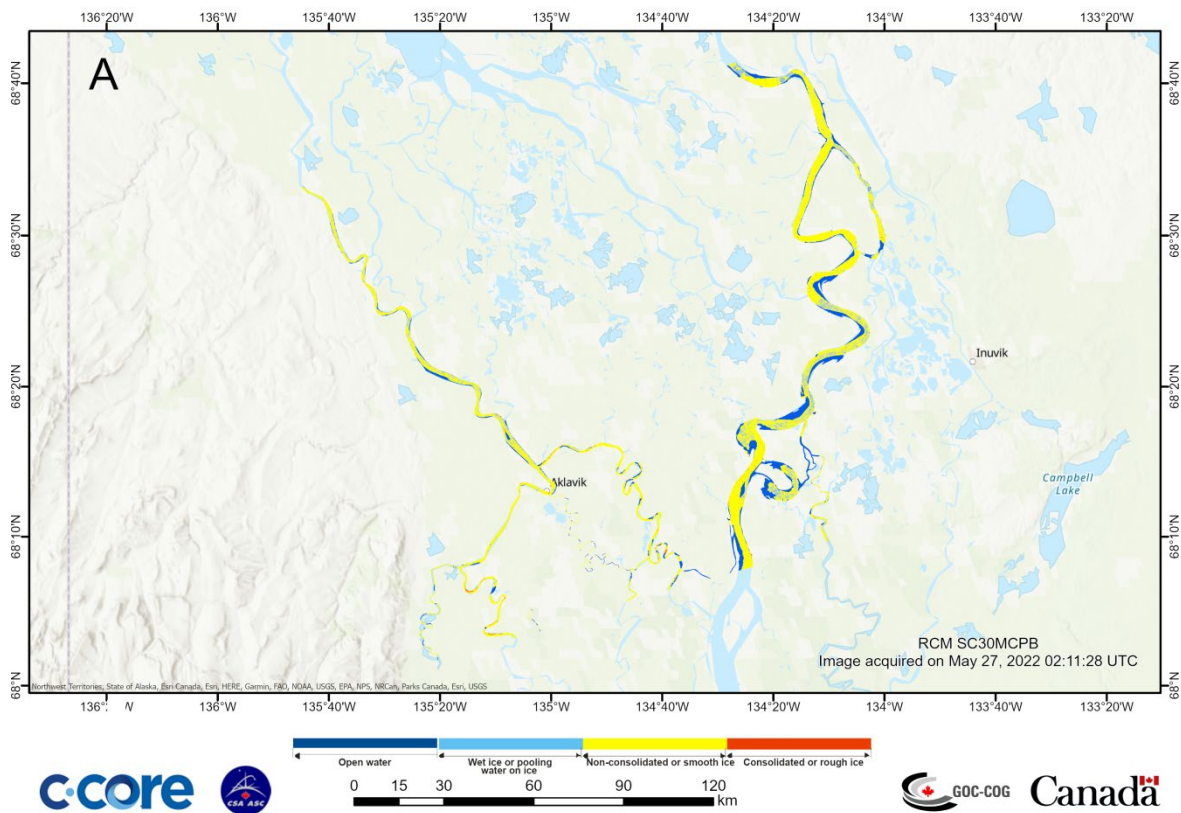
136°20'W 136°W 135°40'W 135°20'W 135°W 134°40'W 134°20'W 134°W 133°40'W 133°20'W

A

68°40'N
68°30'N
68°20'N
68°10'N
68°N

Inuvik

Aklavik

Campbell Lake

RCM SC30MCPB
Image acquired on May 27, 2022 02:11:28 UTC

Northwest Territories, State of Alaska, Esri Canada, Esri, HERE, Garmin, FAO, NOAA, USGS, EPA, NPS, NRCan, Parks Canada, Esri, USGS

136°: N 136°W 135°40'W 135°20'W 135°W 134°40'W 134°20'W 134°W 133°40'W 133°20'W

Open water
Wet ice or pooling water on ice
Non-consolidated or smooth ice
Consolidated or rough ice

C-CORE

CSA ASC

0 15 30 60 90 120 km

GOC-COG

Canada